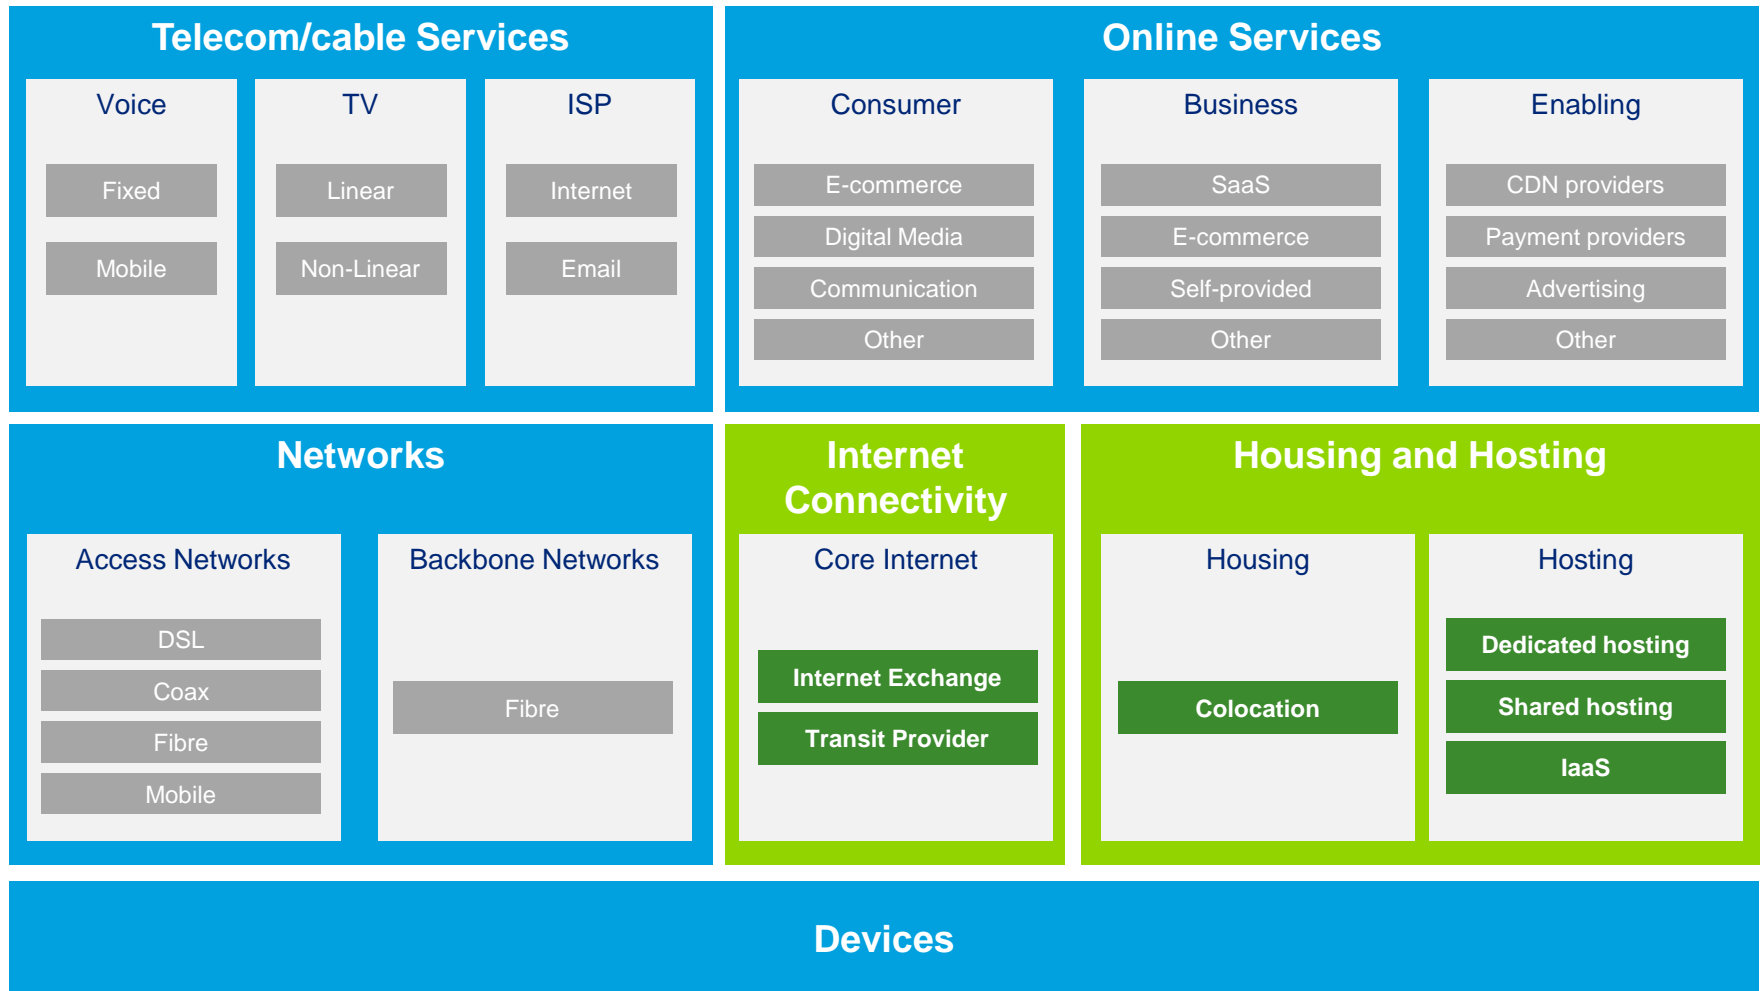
Telecom/cable Services

Voice

Fixed

Mobile

TV

Linear

Non-Linear

ISP

Internet

Email

Online Services

Consumer

E-commerce

Digital Media

Communication

Other

Business

SaaS

E-commerce

Self-provided

Other

Enabling

CDN providers

Payment providers

Advertising

Other

Networks

Access Networks

DSL

Coax

Fibre

Mobile

Backbone Networks

Fibre

Internet Connectivity

Core Internet

Internet Exchange

Transit Provider

Housing and Hosting

Housing

Colocation

Hosting

Dedicated hosting

Shared hosting

IaaS

Devices